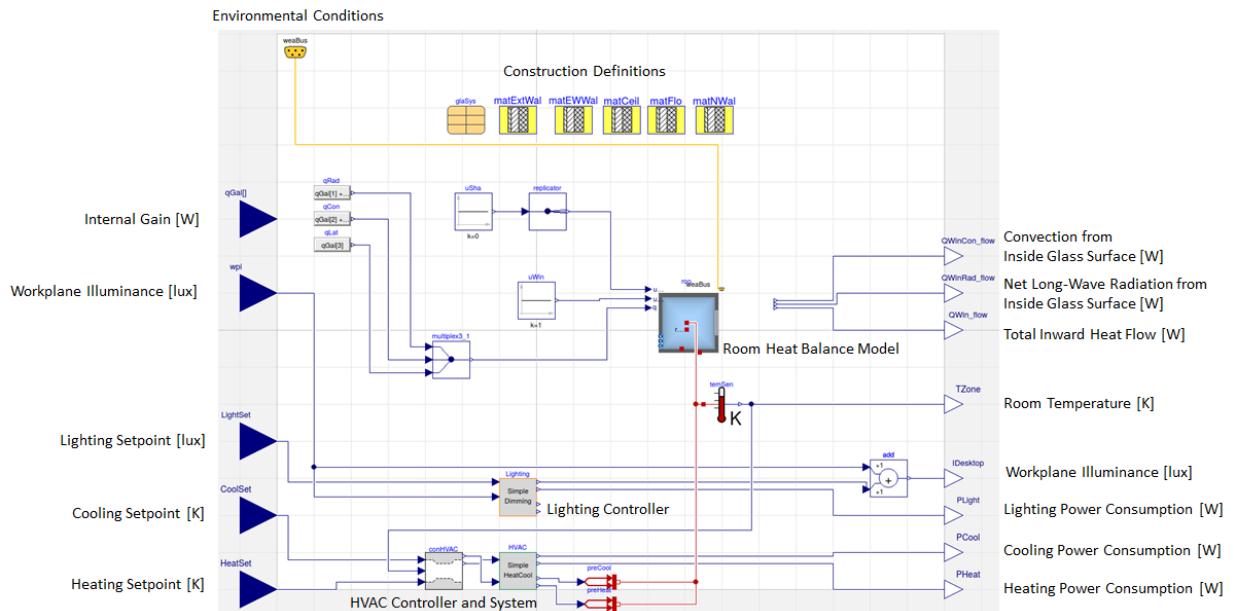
Environmental Conditions

weaBus

Construction Definitions

glaSys matExtWal matEWWal matCeil matFlo matNWal

qGai[]

Internal Gain [W]

qRad
qGai[1] +...
qCon
qGai[2] +...
qLat
qGai[3]

uSha

k=0

replicator

wpl

Workplane Illuminance [lux]

uWin

k=1

roo
weaBus

multiplex3_1

Room Heat Balance Model

QWinCon_flow

Convection from Inside Glass Surface [W]

QWinRad_flow

Net Long-Wave Radiation from Inside Glass Surface [W]

QWin_flow

Total Inward Heat Flow [W]

temSen

K

TZone

Room Temperature [K]

LightSet

Lighting Setpoint [lux]

add

+1

+

+1

IDesktop

Workplane Illuminance [lux]

Lighting

Simple Dimming

Lighting Controller

PLight

Lighting Power Consumption [W]

CoolSet

Cooling Setpoint [K]

conHVAC

HVAC

Simple HeatCool

PCool

Cooling Power Consumption [W]

HeatSet

Heating Setpoint [K]

preCool

preHeat

PHeat

Heating Power Consumption [W]

HVAC Controller and System